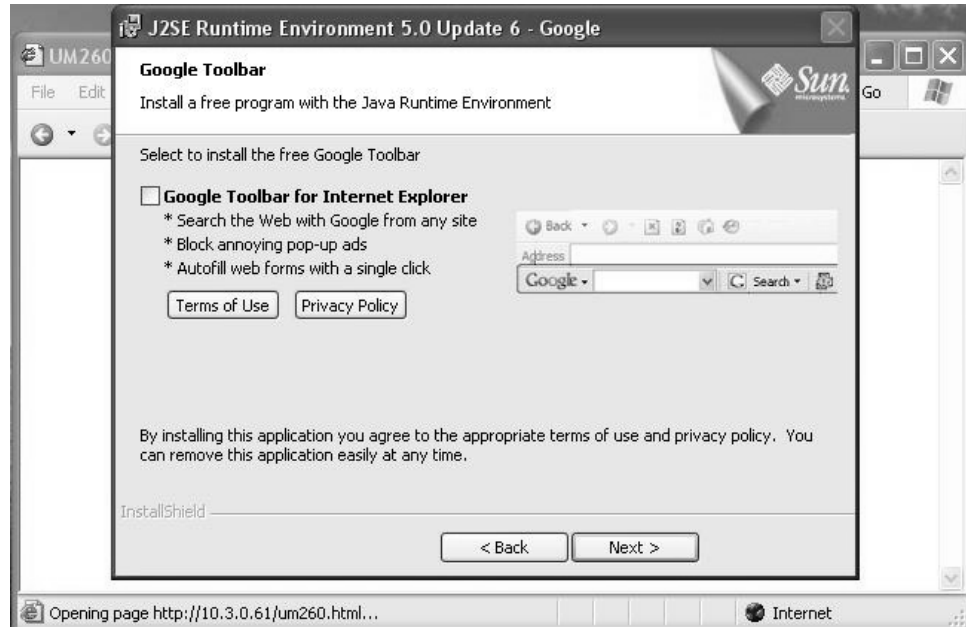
J2SE Runtime Environment 5.0 Update 6 - Google

UM260

File Edit

Go

Google Toolbar

Install a free program with the Java Runtime Environment

Sun microsystems

Select to install the free Google Toolbar

Google Toolbar for Internet Explorer

* Search the Web with Google from any site
* Block annoying pop-up ads
* Autofill web forms with a single click

Terms of Use Privacy Policy

Back

Address

Google

Search

By installing this application you agree to the appropriate terms of use and privacy policy. You can remove this application easily at any time.

InstallShield

< Back Next >

Opening page http://10.3.0.61/um260.html...

Internet